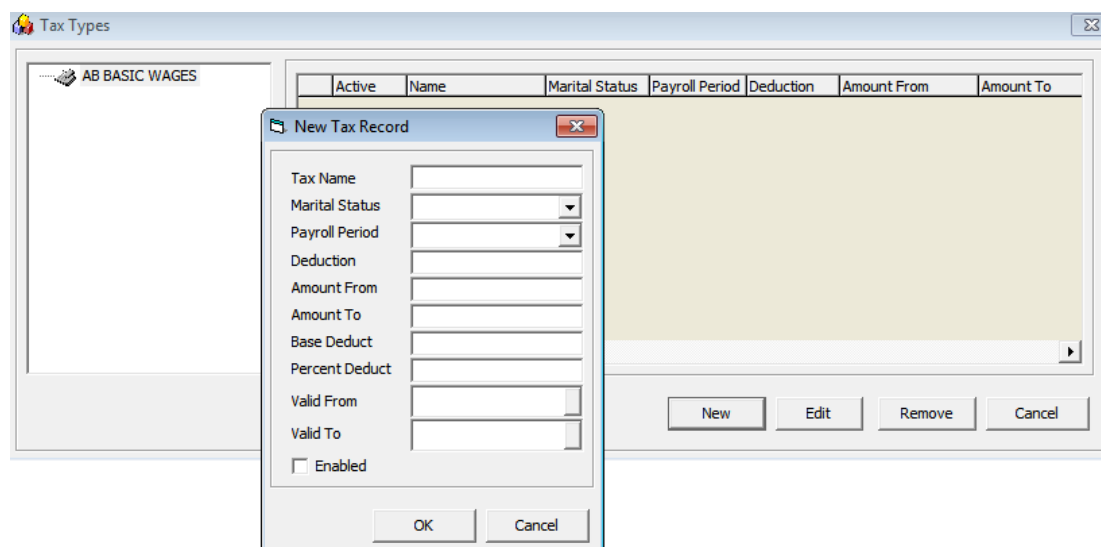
Tax Types

AB BASIC WAGES

| | Active | Name | Marital Status | Payroll Period | Deduction | Amount From | Amount To |
|---|---|---|---|---|---|---|---|

New Tax Record

Tax Name
Marital Status
Payroll Period
Deduction
Amount From
Amount To
Base Deduct
Percent Deduct
Valid From
Valid To
Enabled

OK
Cancel

New
Edit
Remove
Cancel